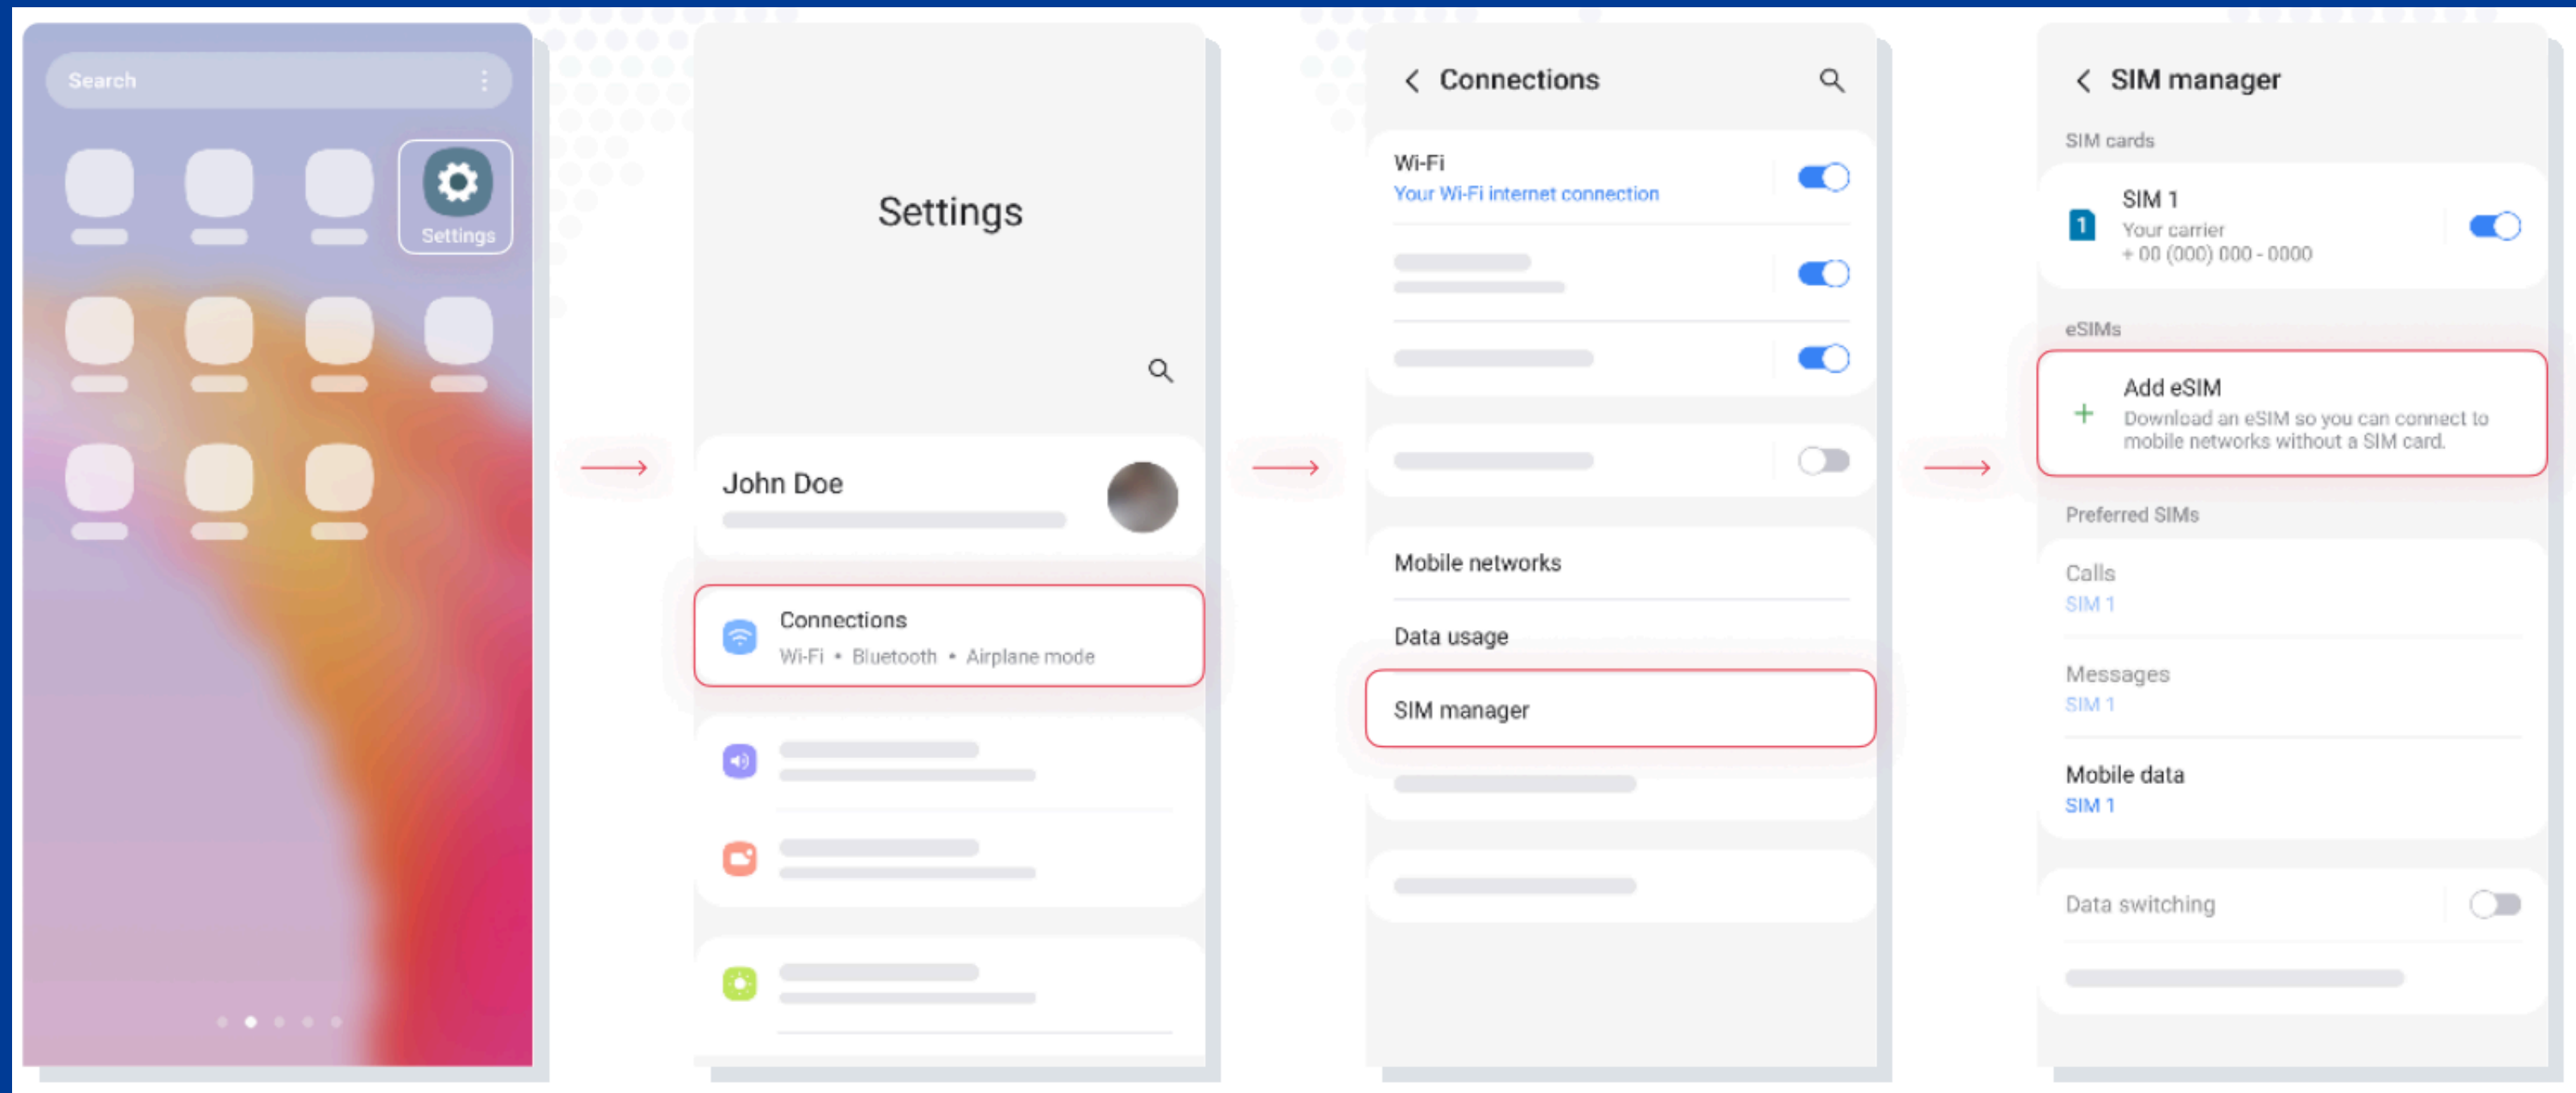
Search

Settings

Settings

John Doe

Connections
Wi-Fi • Bluetooth • Airplane mode

Connections

Wi-Fi
Your Wi-Fi internet connection

Mobile networks

Data usage

SIM manager

SIM manager

SIM cards

SIM 1
Your carrier
+ 00 (000) 000 - 0000

eSIMs

Add eSIM
Download an eSIM so you can connect to mobile networks without a SIM card.

Preferred SIMs

Calls
SIM 1

Messages
SIM 1

Mobile data
SIM 1

Data switching